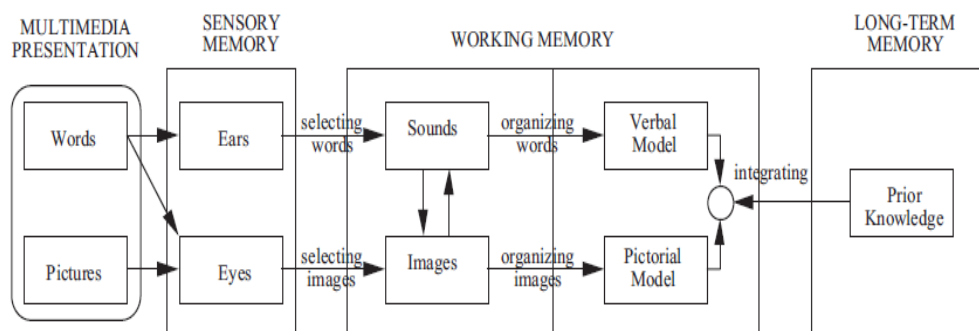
MULTIMEDIA PRESENTATION

SENSORY MEMORY

WORKING MEMORY

LONG-TERM MEMORY

Words

Ears

selecting words

Sounds

organizing words

Verbal Model

integrating

Prior Knowledge

Pictures

Eyes

selecting images

Images

organizing images

Pictorial Model